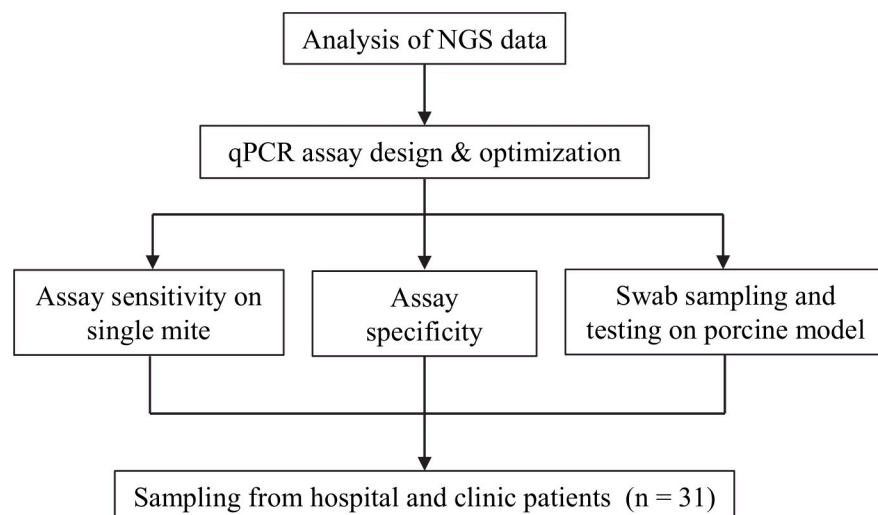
Analysis of NGS data

qPCR assay design & optimization

Assay sensitivity on single mite

Assay specificity

Swab sampling and testing on porcine model

Sampling from hospital and clinic patients (n = 31)